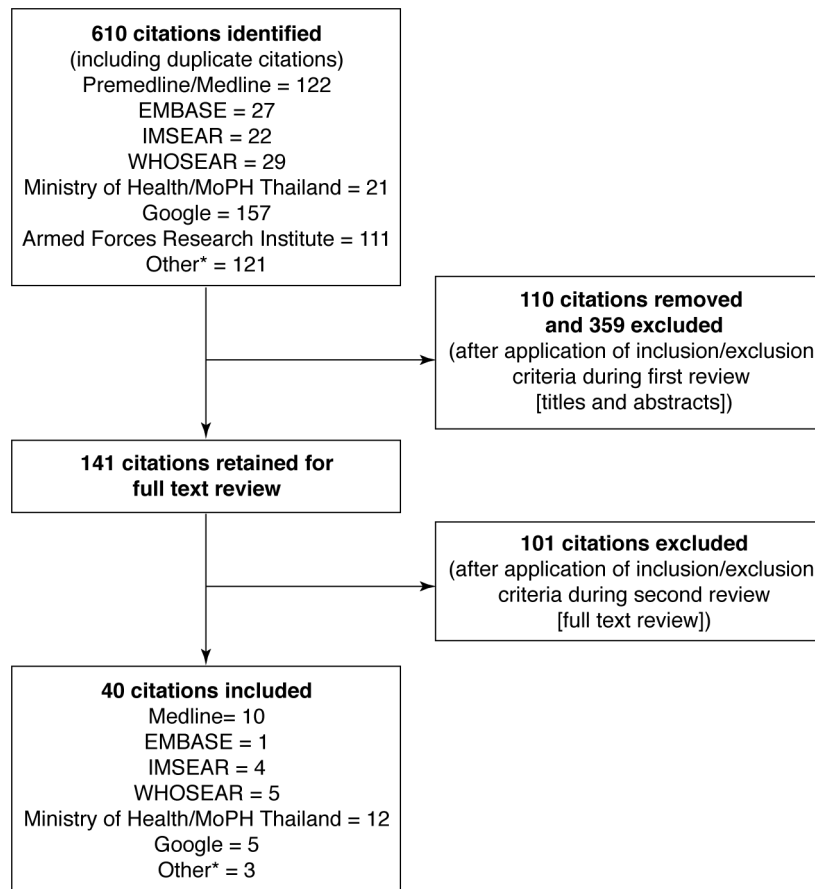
**610 citations identified**
(including duplicate citations)
Premedline/Medline = 122
EMBASE = 27
IMSEAR = 22
WHOSEAR = 29
Ministry of Health/MoPH Thailand = 21
Google = 157
Armed Forces Research Institute = 111
Other* = 121

**110 citations removed and 359 excluded**
(after application of inclusion/exclusion criteria during first review [titles and abstracts])

**141 citations retained for full text review**

**101 citations excluded**
(after application of inclusion/exclusion criteria during second review [full text review])

**40 citations included**
Medline= 10
EMBASE = 1
IMSEAR = 4
WHOSEAR = 5
Ministry of Health/MoPH Thailand = 12
Google = 5
Other* = 3